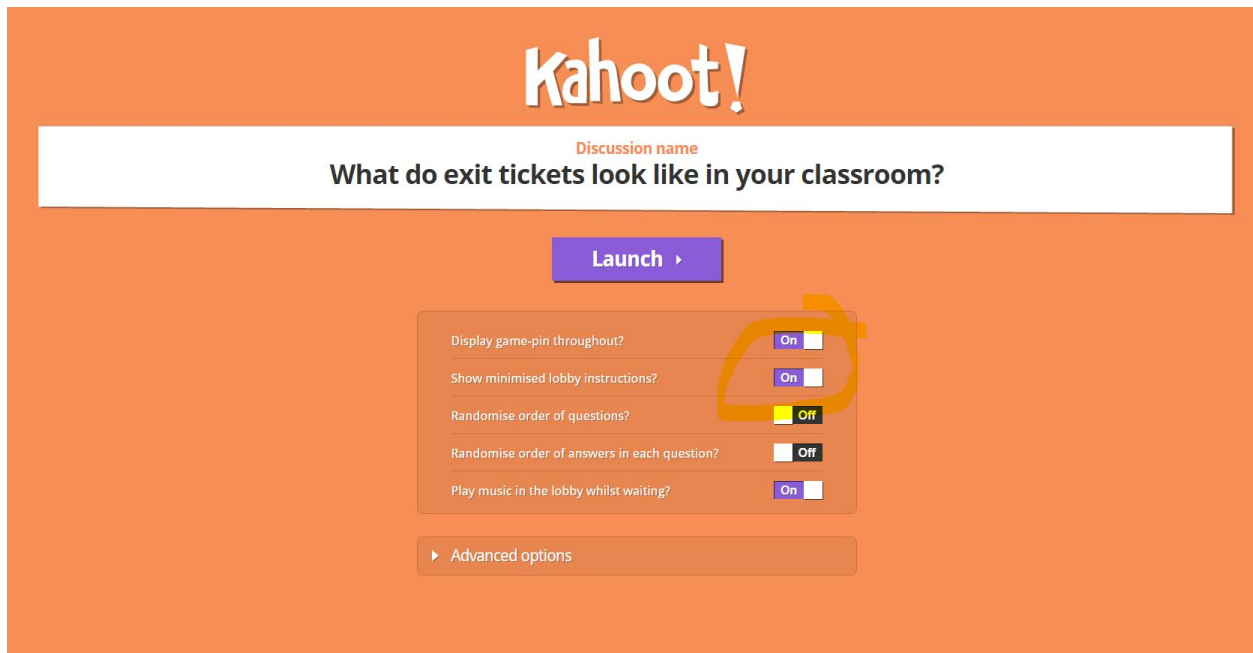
Kahoot!

Discussion name
What do exit tickets look like in your classroom?

Launch ▸

Display game-pin throughout? On
Show minimised lobby instructions? On
Randomise order of questions? Off
Randomise order of answers in each question? Off
Play music in the lobby whilst waiting? On

▸ Advanced options